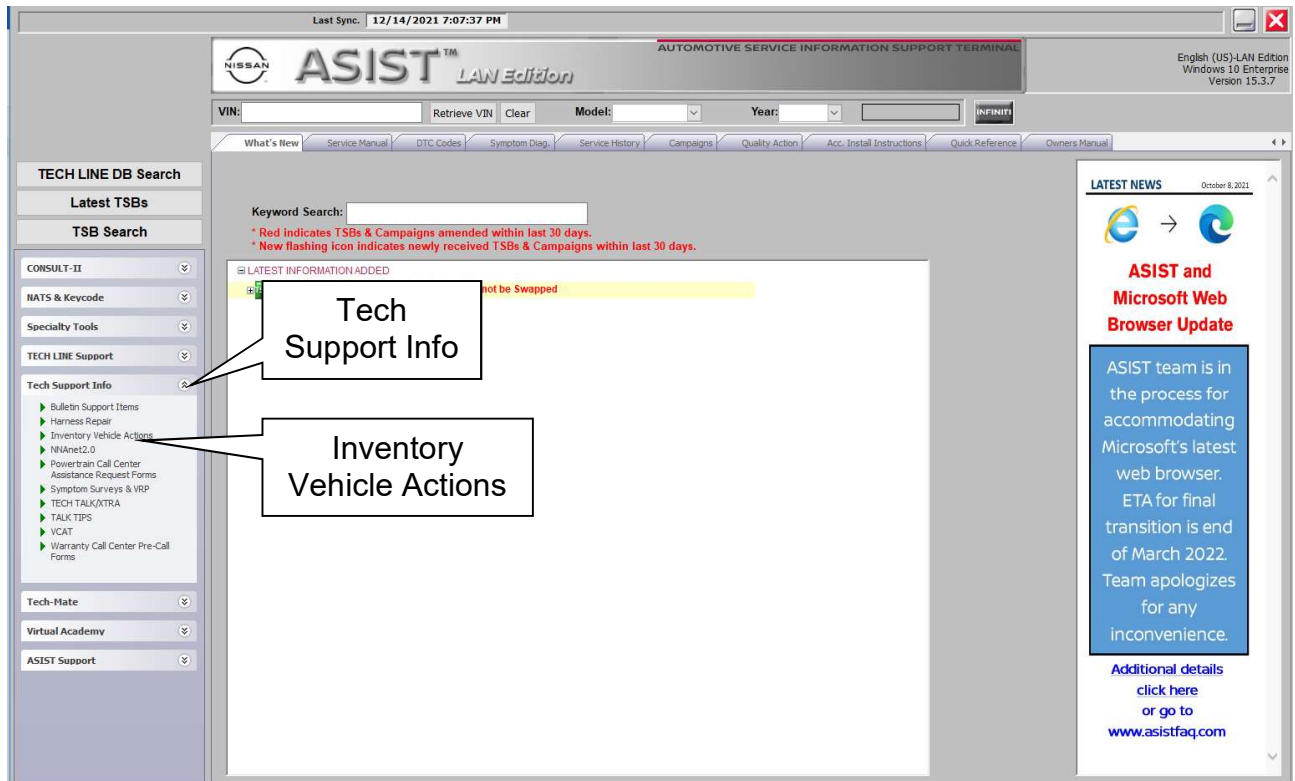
Last Sync. 12/14/2021 7:07:37 PM

NISSAN ASIST™ LAN Edition

AUTOMOTIVE SERVICE INFORMATION SUPPORT TERMINAL

English (US)-LAN Edition
Windows 10 Enterprise
Version 15.3.7

VIN: Retrieve VIN Clear Model: Year: INFINITI

What's New | Service Manual | DTC Codes | Symptom Diag. | Service History | Campaigns | Quality Action | Acc. Install Instructions | Quick Reference | Owners Manual

TECH LINE DB Search
Latest TSBs
TSB Search

CONSULT-II
NATS & Keycode
Specialty Tools
TECH LINE Support
Tech Support Info
Bulletin Support Items
Harness Repair
Inventory Vehicle Actions
NNAnet2.0
Powertrain Call Center Assistance Request Forms
Symptom Surveys & VRP
TECH TALK/XTRA
TALK TIPS
VCAT
Warranty Call Center Pre-Call Forms
Tech-Mate
Virtual Academy
ASIST Support

Keyword Search:
* Red indicates TSBs & Campaigns amended within last 30 days.
* New flashing icon indicates newly received TSBs & Campaigns within last 30 days.

LATEST INFORMATION ADDED
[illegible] not be Swapped

Tech Support Info

Inventory Vehicle Actions

LATEST NEWS October 8, 2021

ASIST and Microsoft Web Browser Update

ASIST team is in the process for accommodating Microsoft's latest web browser. ETA for final transition is end of March 2022. Team apologizes for any inconvenience.

Additional details click here or go to www.asistfaq.com